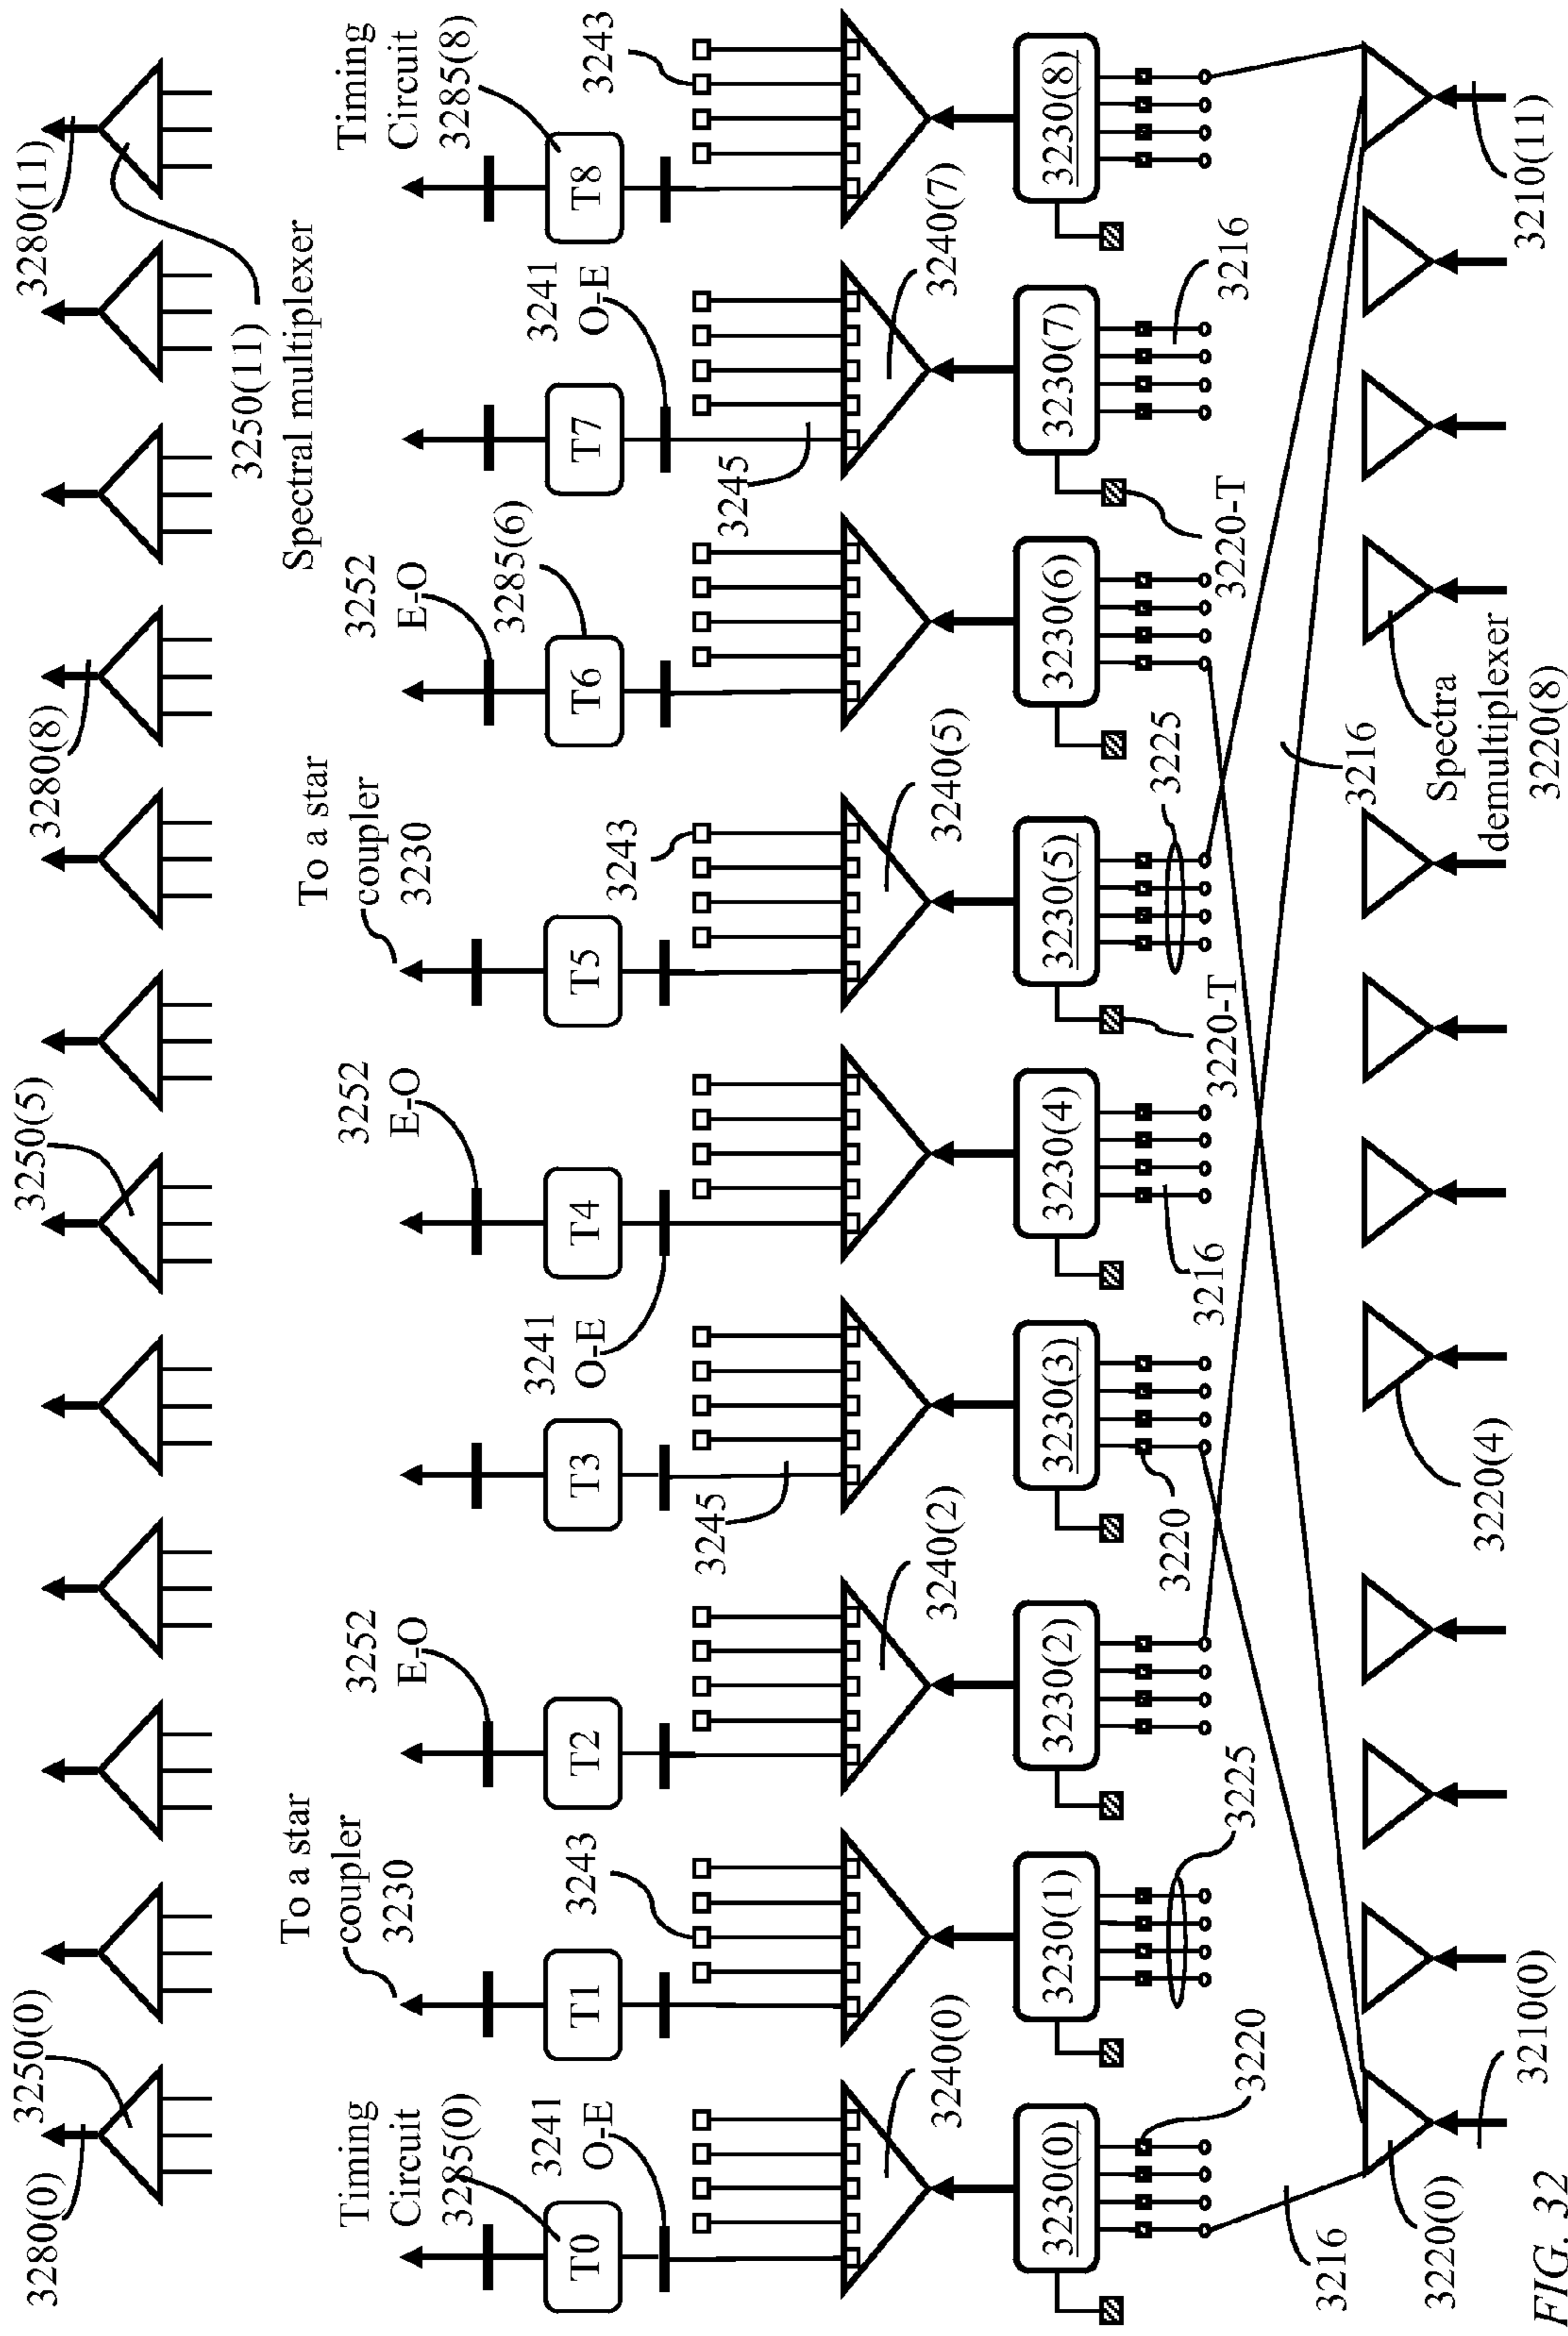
3280(0)
3250(0)
3250(5)
3280(8)
3250(11)
Spectral multiplexer
3280(11)

Timing Circuit
3285(0)
3241
O-E
T0
To a star coupler 3230
T1
3243
3252
E-O
T2
3245
T3
3241
O-E
3252
E-O
T4
To a star coupler 3230
T5
3243
3252
E-O
3285(6)
T6
3241
O-E
T7
3245
Timing Circuit
3285(8)
T8
3243

3240(0)
3240(2)
3240(5)
3240(7)

3230(0)
3230(1)
3230(2)
3230(3)
3230(4)
3230(5)
3230(6)
3230(7)
3230(8)

3220
3225
3220
3216
3220-T
3225
3220-T
3216
3216
3216

3220(0)
3210(0)
3220(4)
Spectra demultiplexer
3220(8)
3210(11)

FIG. 32